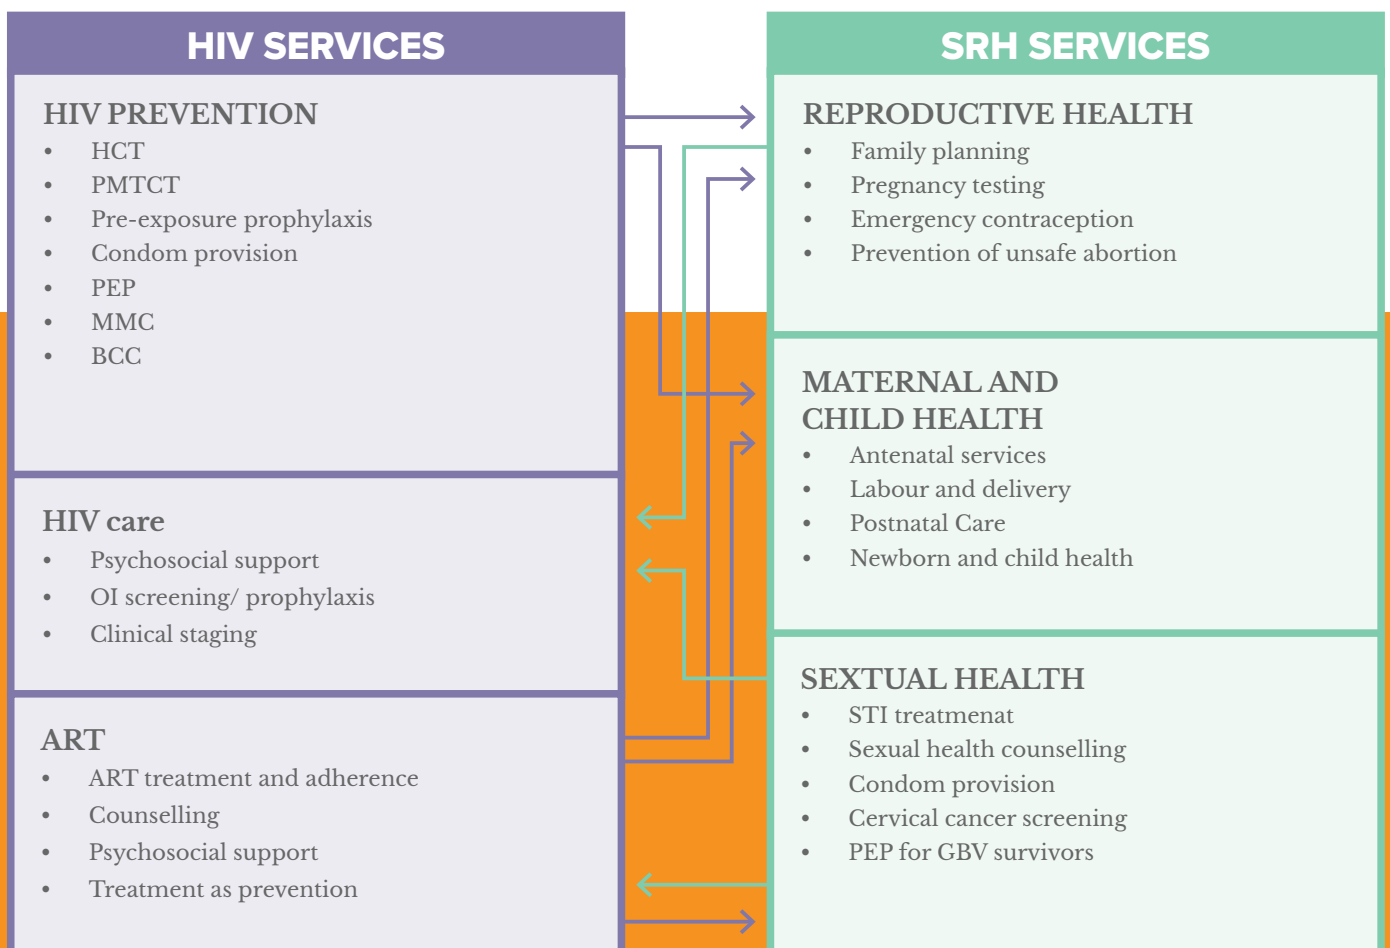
HIV SERVICES

HIV PREVENTION
- HCT
- PMTCT
- Pre-exposure prophylaxis
- Condom provision
- PEP
- MMC
- BCC

HIV care
- Psychosocial support
- OI screening/ prophylaxis
- Clinical staging

ART
- ART treatment and adherence
- Counselling
- Psychosocial support
- Treatment as prevention

SRH SERVICES

REPRODUCTIVE HEALTH
- Family planning
- Pregnancy testing
- Emergency contraception
- Prevention of unsafe abortion

MATERNAL AND CHILD HEALTH
- Antenatal services
- Labour and delivery
- Postnatal Care
- Newborn and child health

SEXTUAL HEALTH
- STI treatmenat
- Sexual health counselling
- Condom provision
- Cervical cancer screening
- PEP for GBV survivors